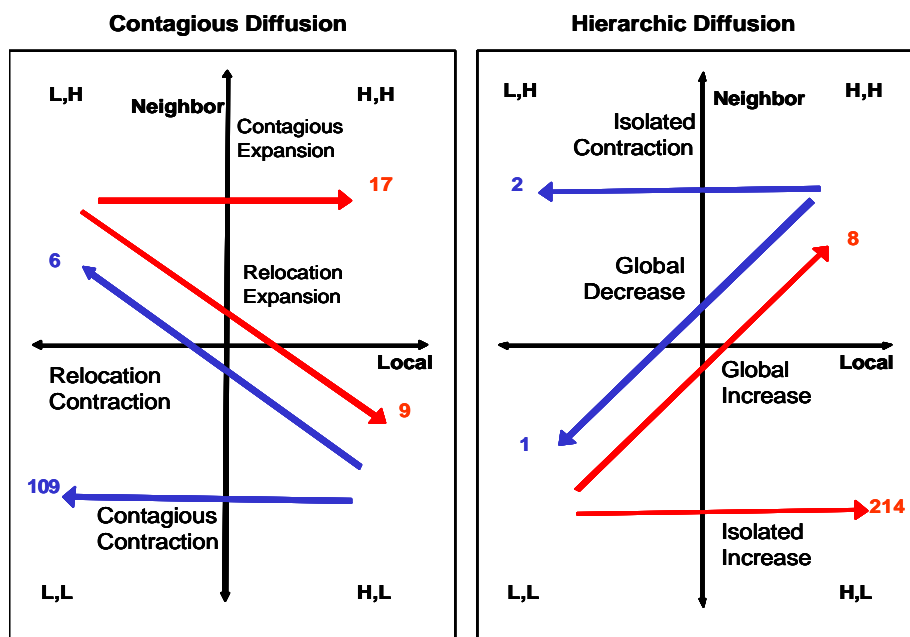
Contagious Diffusion

L,H

Neighbor

Contagious Expansion

H,H

17

6

Relocation Expansion

Local

Relocation Contraction

9

109

Contagious Contraction

L,L

H,L

Hierarchic Diffusion

L,H

Neighbor

H,H

Isolated Contraction

2

8

Global Decrease

Local

Global Increase

1

214

Isolated Increase

L,L

H,L